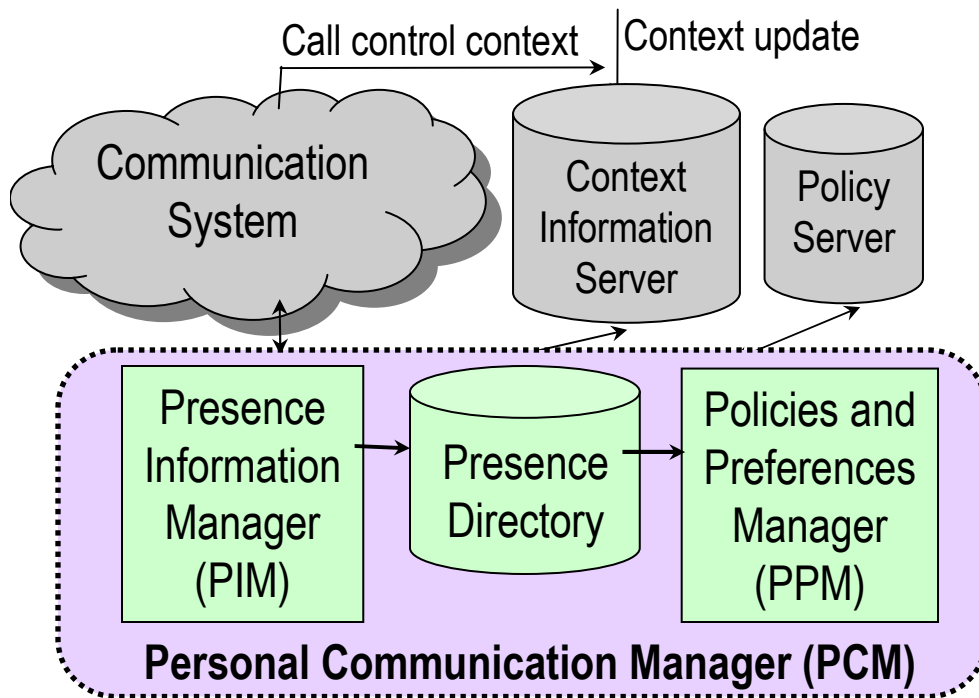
Call control context

Context update

Communication System

Context Information Server

Policy Server

Presence Information Manager (PIM)

Presence Directory

Policies and Preferences Manager (PPM)

Personal Communication Manager (PCM)